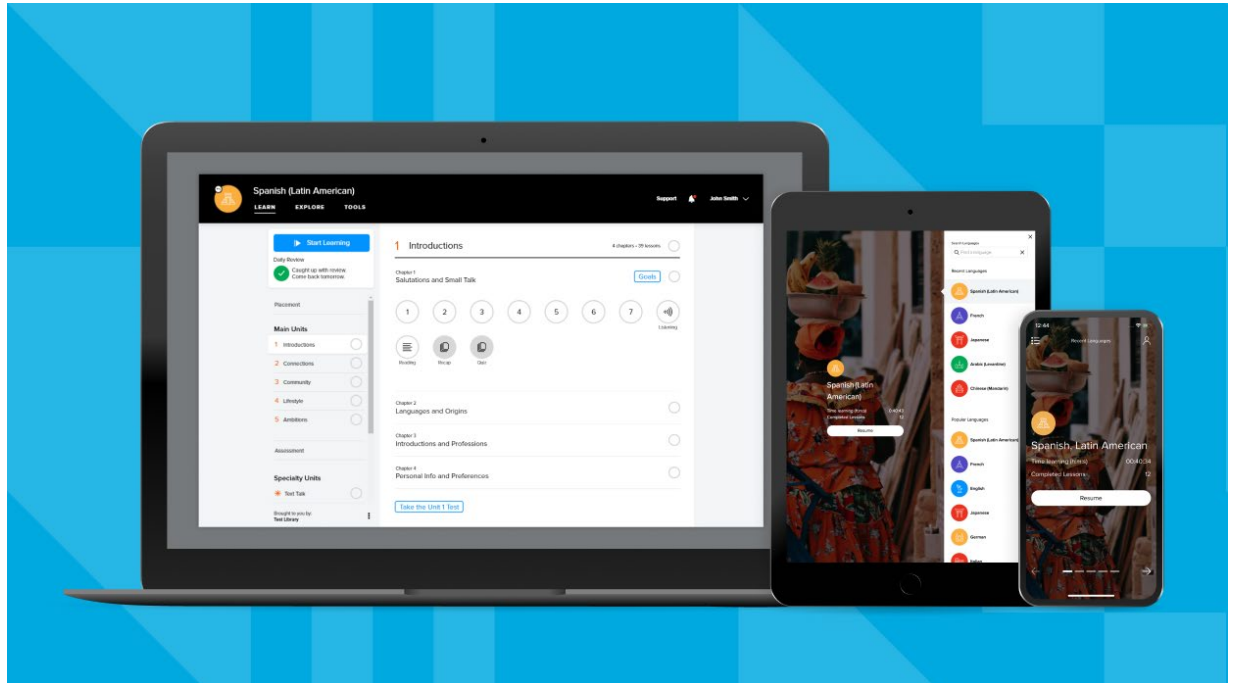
Spanish (Latin American)
LEARN EXPLORE TOOLS
Support John Smith

Start Learning
Daily Review
Caught up with review. Come back tomorrow.
Placement
Main Units
1 Introductions
2 Connections
3 Community
4 Lifestyle
5 Ambitions
Assessment
Specialty Units
Text Talk
Brought to you by:
Test Library

1 Introductions
4 chapters – 35 lessons
Chapter 1
Salutations and Small Talk
Goals
1 2 3 4 5 6 7
Listening
Reading
Recap
Quiz
Chapter 2
Languages and Origins
Chapter 3
Introductions and Professions
Chapter 4
Personal Info and Preferences
Take the Unit 1 Test

Find a language
Recent Languages
Spanish (Latin American)
French
Japanese
Arabic (Levantine)
Chinese (Mandarin)
Popular Languages
Spanish (Latin American)
French
English
Japanese
German
Italian
Spanish (Latin American)
Time learning (h:m:s) 0:40:43
Completed Lessons 12
Resume

12:44
Recent Languages
Spanish, Latin American
Time learning (h:m:s) 00:40:34
Completed Lessons 12
Resume